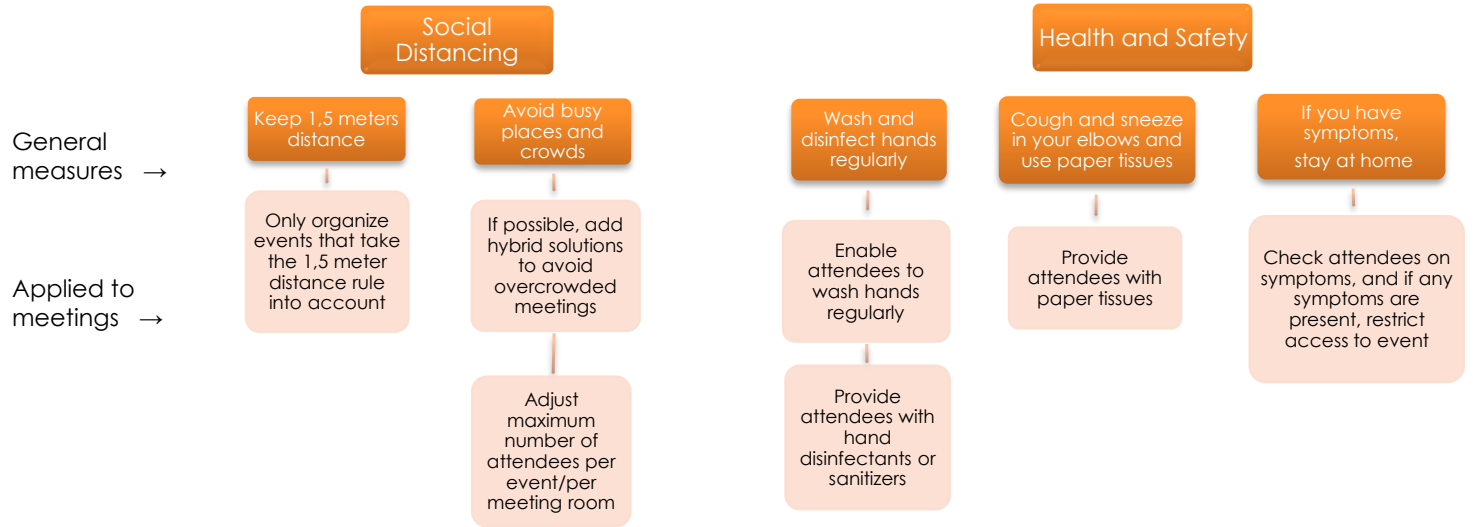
Social Distancing

Health and Safety

General measures →

Applied to meetings →

Keep 1,5 meters distance

Only organize events that take the 1,5 meter distance rule into account

Avoid busy places and crowds

If possible, add hybrid solutions to avoid overcrowded meetings

Adjust maximum number of attendees per event/per meeting room

Wash and disinfect hands regularly

Enable attendees to wash hands regularly

Provide attendees with hand disinfectants or sanitizers

Cough and sneeze in your elbows and use paper tissues

Provide attendees with paper tissues

If you have symptoms, stay at home

Check attendees on symptoms, and if any symptoms are present, restrict access to event